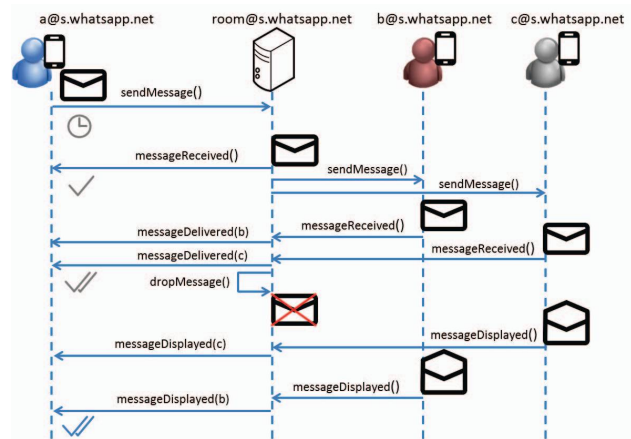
a@s.whatsapp.net

room@s.whatsapp.net

b@s.whatsapp.net

c@s.whatsapp.net

sendMessage()

messageReceived()

sendMessage()

sendMessage()

messageReceived()

messageDelivered(b)

messageReceived()

messageDelivered(c)

dropMessage()

messageDisplayed()

messageDisplayed(c)

messageDisplayed()

messageDisplayed(b)